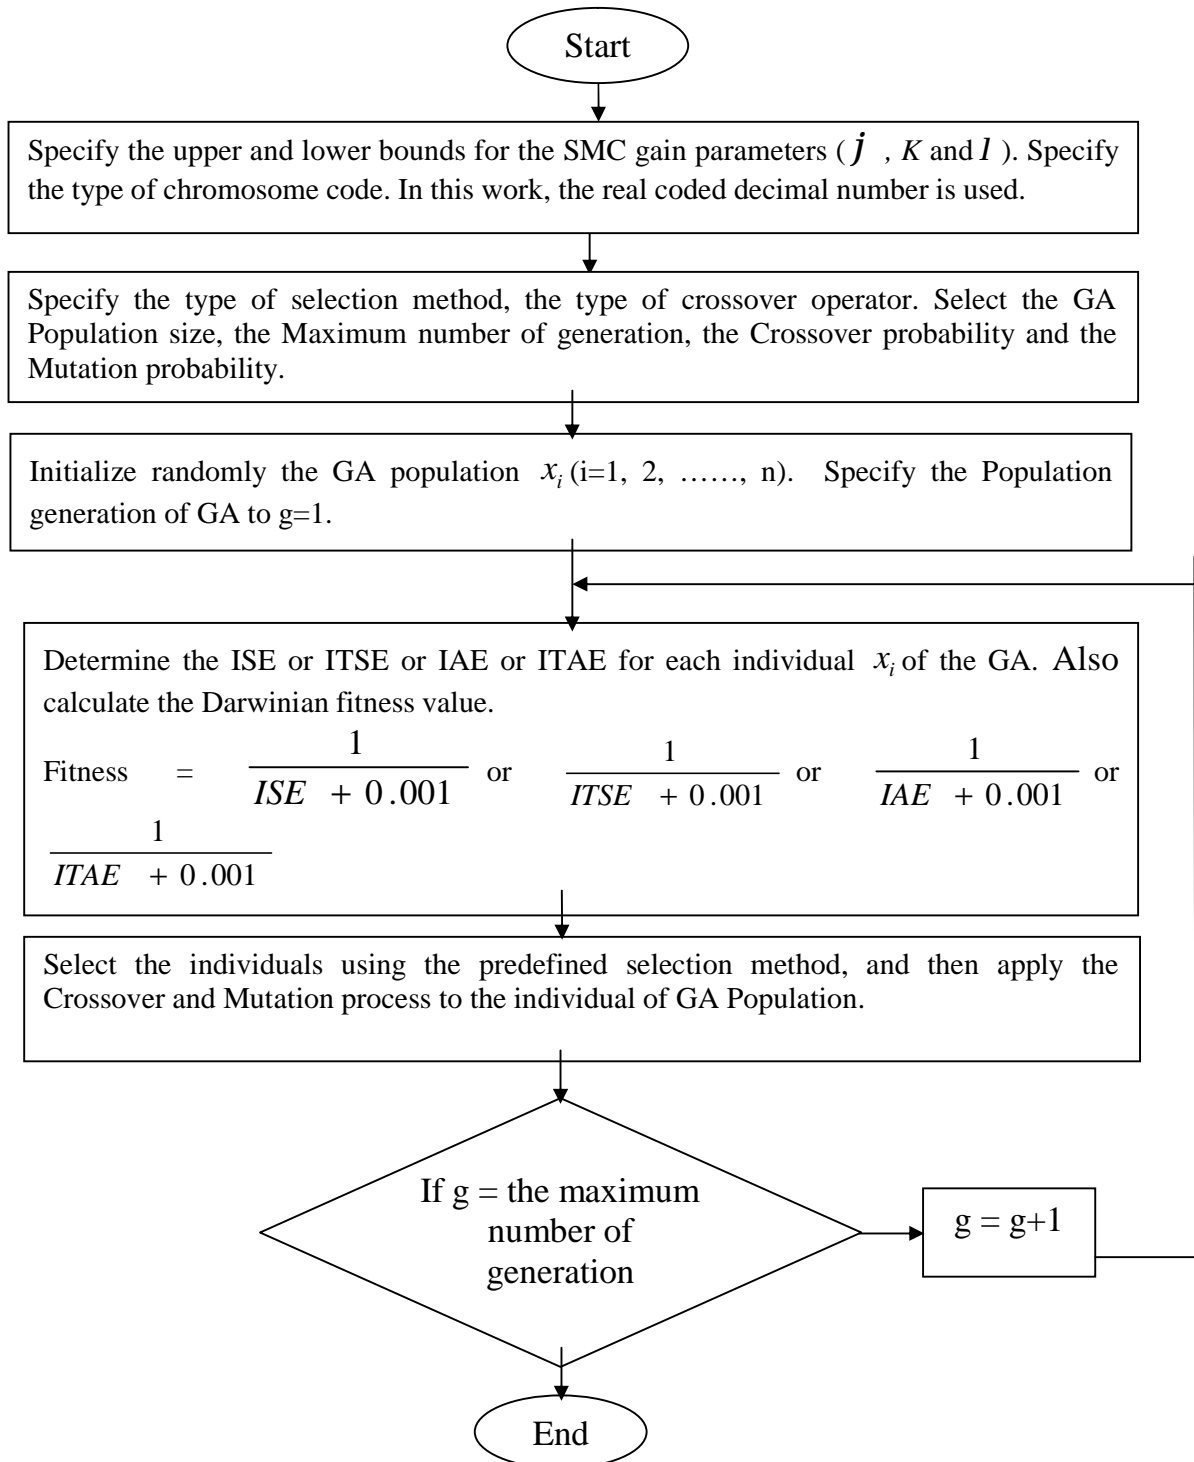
Start

Specify the upper and lower bounds for the SMC gain parameters ( $j$ , $K$ and $l$ ). Specify the type of chromosome code. In this work, the real coded decimal number is used.

Specify the type of selection method, the type of crossover operator. Select the GA Population size, the Maximum number of generation, the Crossover probability and the Mutation probability.

Initialize randomly the GA population $x_i$ (i=1, 2, ……, n). Specify the Population generation of GA to g=1.

Determine the ISE or ITSE or IAE or ITAE for each individual $x_i$ of the GA. Also calculate the Darwinian fitness value.

Fitness = $\frac{1}{ISE + 0.001}$ or $\frac{1}{ITSE + 0.001}$ or $\frac{1}{IAE + 0.001}$ or $\frac{1}{ITAE + 0.001}$

Select the individuals using the predefined selection method, and then apply the Crossover and Mutation process to the individual of GA Population.

If g = the maximum number of generation

g = g+1

End